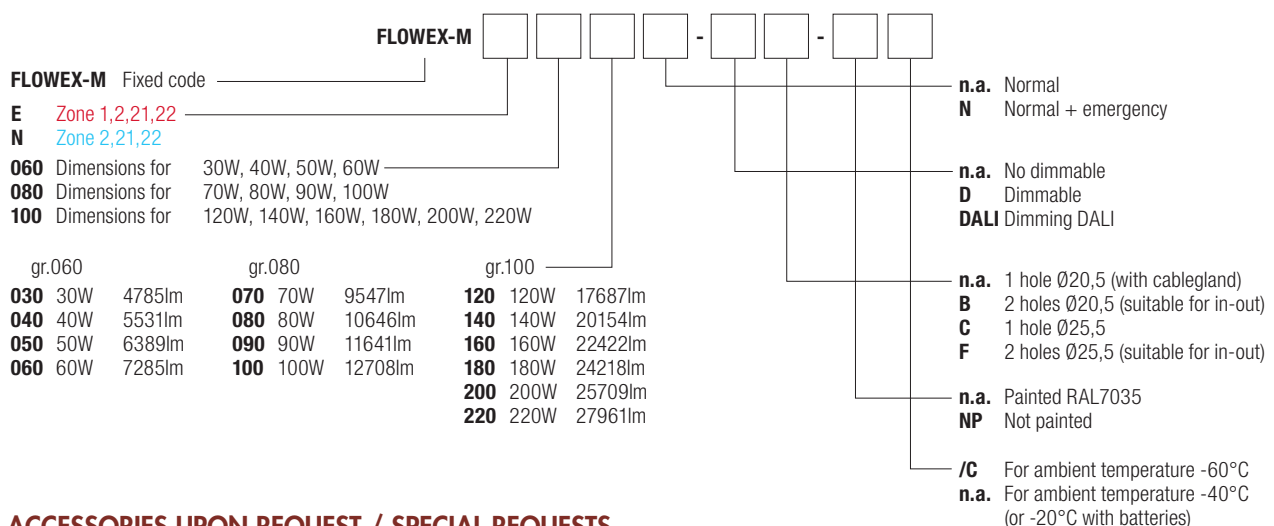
FLOWEX-M [ ] [ ] [ ] [ ] - [ ] [ ] - [ ] [ ]

FLOWEX-M Fixed code

E Zone 1,2,21,22
N Zone 2,21,22

060 Dimensions for 30W, 40W, 50W, 60W
080 Dimensions for 70W, 80W, 90W, 100W
100 Dimensions for 120W, 140W, 160W, 180W, 200W, 220W

| gr.060 | | | gr.080 | | | gr.100 | | |
|---|---|---|---|---|---|---|---|---|
| 030 | 30W | 4785lm | 070 | 70W | 9547lm | 120 | 120W | 17687lm |
| 040 | 40W | 5531lm | 080 | 80W | 10646lm | 140 | 140W | 20154lm |
| 050 | 50W | 6389lm | 090 | 90W | 11641lm | 160 | 160W | 22422lm |
| 060 | 60W | 7285lm | 100 | 100W | 12708lm | 180 | 180W | 24218lm |
| | | | | | | 200 | 200W | 25709lm |
| | | | | | | 220 | 220W | 27961lm |

n.a. Normal
N Normal + emergency

n.a. No dimmable
D Dimmable
DALI Dimming DALI

n.a. 1 hole Ø20,5 (with cablegland)
B 2 holes Ø20,5 (suitable for in-out)
C 1 hole Ø25,5
F 2 holes Ø25,5 (suitable for in-out)

n.a. Painted RAL7035
NP Not painted

/C For ambient temperature -60°C
n.a. For ambient temperature -40°C (or -20°C with batteries)

ACCESSORIES UPON REQUEST / SPECIAL REQUESTS